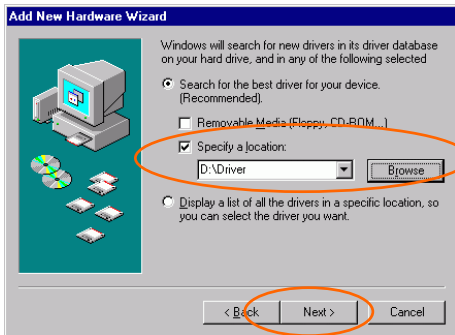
Add New Hardware Wizard

Windows will search for new drivers in its driver database on your hard drive, and in any of the following selected

Search for the best driver for your device. (Recommended).

Removable Media (Floppy, CD-ROM...)

Specify a location:

D:\Driver

Browse

Display a list of all the drivers in a specific location, so you can select the driver you want.

< Back

Next >

Cancel